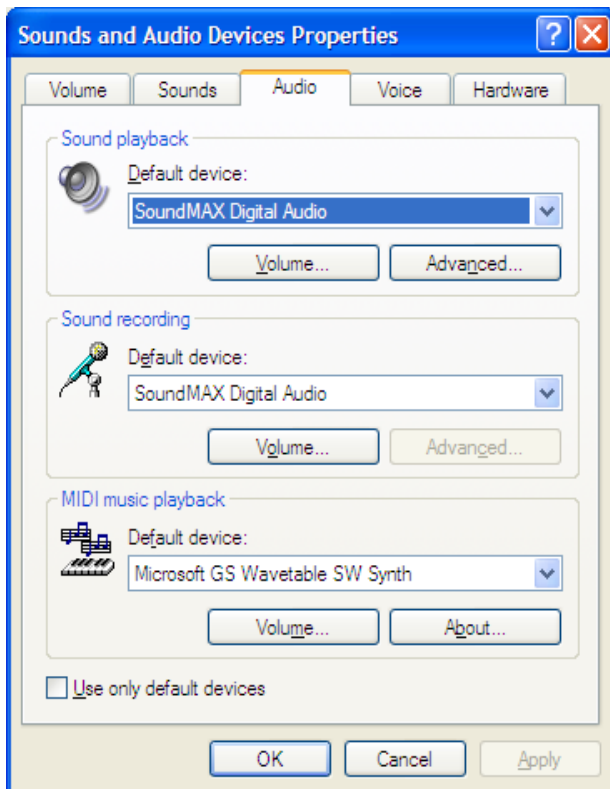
Sounds and Audio Devices Properties

Volume
Sounds
Audio
Voice
Hardware

Sound playback

Default device:

SoundMAX Digital Audio

Volume...
Advanced...

Sound recording

Default device:

SoundMAX Digital Audio

Volume...
Advanced...

MIDI music playback

Default device:

Microsoft GS Wavetable SW Synth

Volume...
About...

Use only default devices

OK
Cancel
Apply